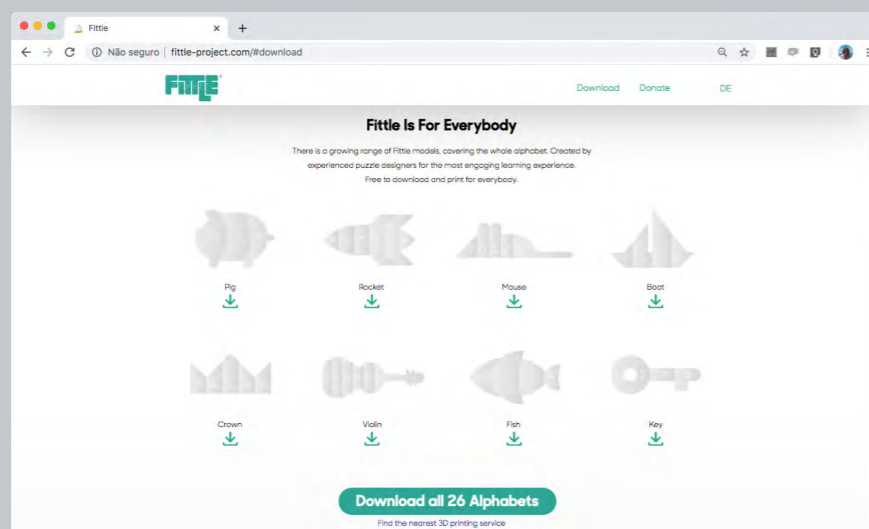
Fittle
Não seguro | fittle-project.com/#download

FITTLE
Download Donate DE

Fittle Is For Everybody

There is a growing range of Fittle models, covering the whole alphabet. Created by experienced puzzle designers for the most engaging learning experience. Free to download and print for everybody.

Pig
Rocket
Mouse
Boat

Crown
Violin
Fish
Key

Download all 26 Alphabets
Find the nearest 3D printing service